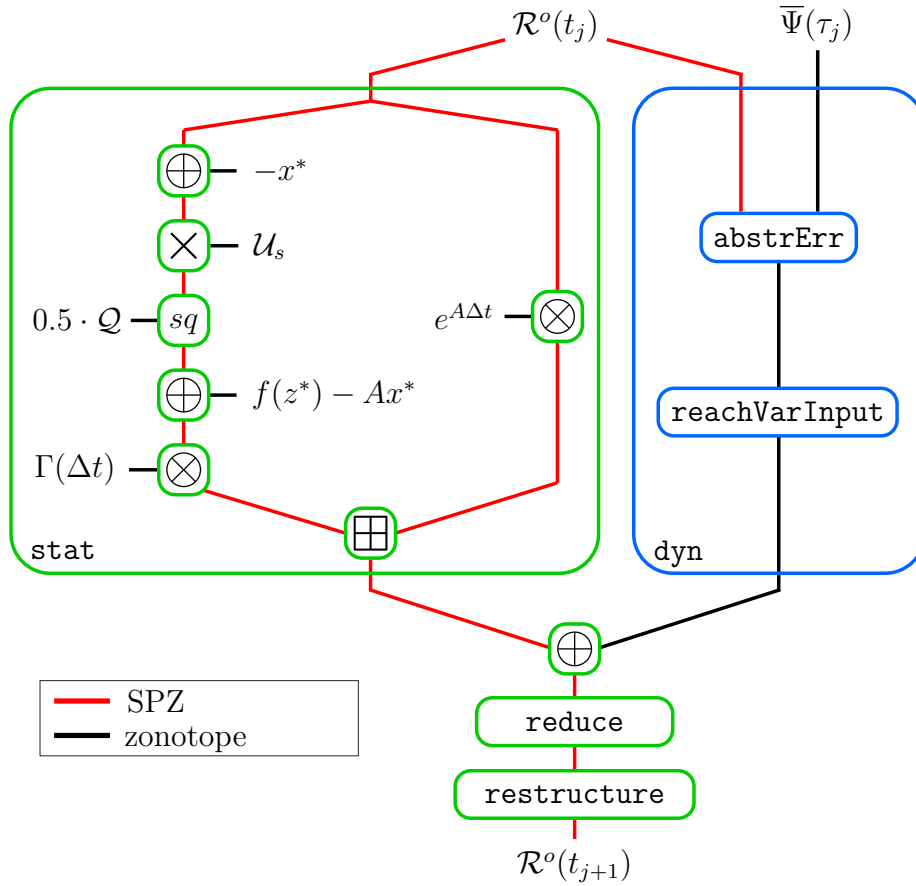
$\mathcal{R}^o(t_j)$

$\overline{\Psi}(\tau_j)$

$\oplus$ $-x^*$

$\times$ $\mathcal{U}_s$

$0.5 \cdot \mathcal{Q}$ $sq$

$e^{A\Delta t}$ $\otimes$

$\oplus$ $f(z^*) - Ax^*$

$\Gamma(\Delta t)$ $\otimes$

$\boxplus$

stat

abstrErr

reachVarInput

dyn

$\oplus$

SPZ
zonotope

reduce

restructure

$\mathcal{R}^o(t_{j+1})$